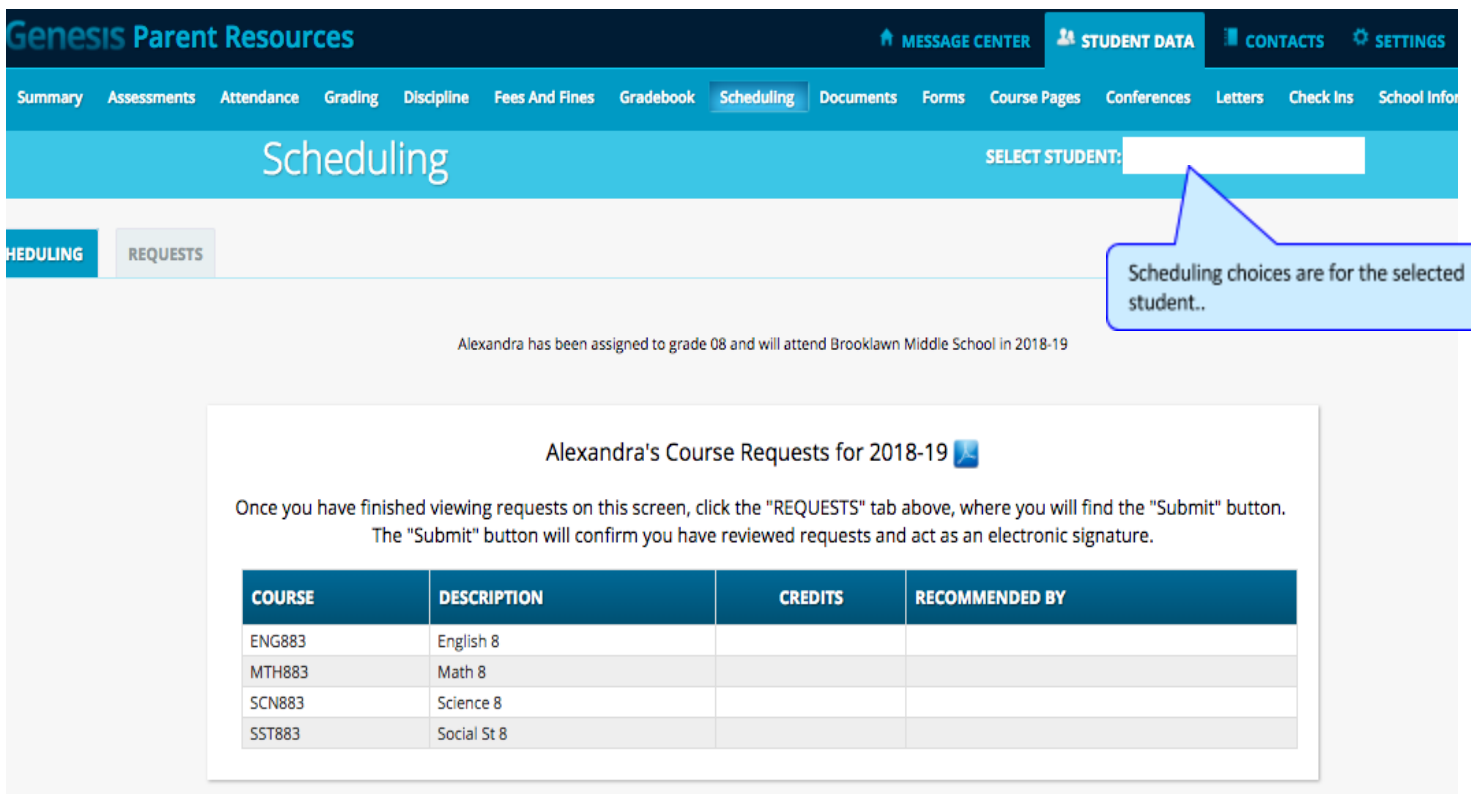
Genesis Parent Resources

MESSAGE CENTER STUDENT DATA CONTACTS SETTINGS

Summary Assessments Attendance Grading Discipline Fees And Fines Gradebook Scheduling Documents Forms Course Pages Conferences Letters Check Ins School Infor

Scheduling

SELECT STUDENT:

HEDULING REQUESTS

Scheduling choices are for the selected student..

Alexandra has been assigned to grade 08 and will attend Brooklawn Middle School in 2018-19

Alexandra's Course Requests for 2018-19

Once you have finished viewing requests on this screen, click the "REQUESTS" tab above, where you will find the "Submit" button. The "Submit" button will confirm you have reviewed requests and act as an electronic signature.

| COURSE | DESCRIPTION | CREDITS | RECOMMENDED BY |
|---|---|---|---|
| ENG883 | English 8 | | |
| MTH883 | Math 8 | | |
| SCN883 | Science 8 | | |
| SST883 | Social St 8 | | |